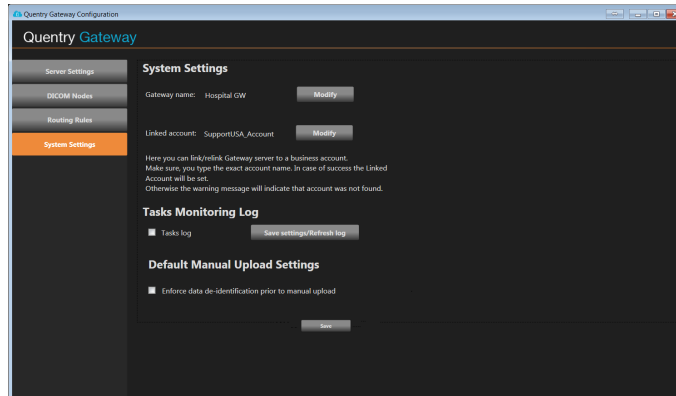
Quentry Gateway Configuration

Quentry Gateway

Server Settings

DICOM Nodes

Routing Rules

System Settings

System Settings

Gateway name: Hospital GW

Modify

Linked account: SupportUSA_Account

Modify

Here you can link/relink Gateway server to a business account.
Make sure, you type the exact account name. In case of success the Linked Account will be set.
Otherwise the warning message will indicate that account was not found.

Tasks Monitoring Log

Tasks log

Save settings/Refresh log

Default Manual Upload Settings

Enforce data de-identification prior to manual upload

Save